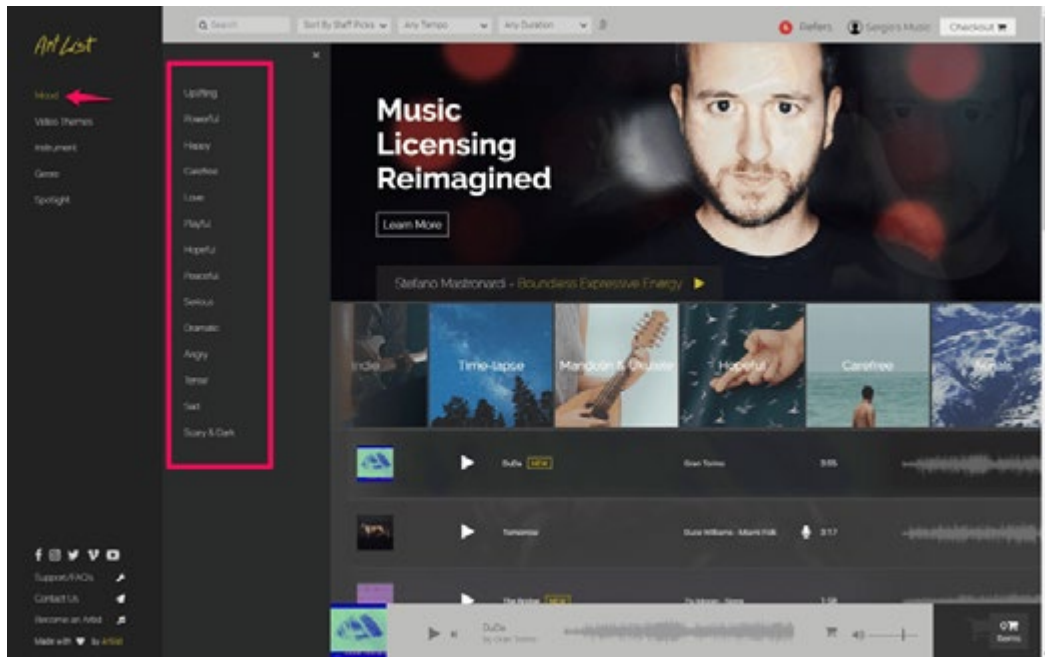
Art List

Mood
Video Themes
Instrument
Genre
Spotlight

Search
Sort By Staff Picks
Any Tempo
Any Duration
Refers
Sergio's Music
Checkout

Uplifting
Powerful
Happy
Carefree
Love
Playful
Hopeful
Peaceful
Serious
Dramatic
Angry
Tense
Sad
Scary & Dark

Music Licensing Reimagined

Learn More

Stefano Mastronardi - Boundless Expressive Energy

Indie
Time-lapse
Mandolin & Ukulele
Hopeful
Carefree
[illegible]

DuDa NEW
Gran Torino
3:05

Tomorrow
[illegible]
3:17

The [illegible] NEW
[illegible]
1:58

Support/FAQs
Contact Us
Become an Artist
Made with ♥ by Artlist

DuDa
By Gran Torino

0
Items